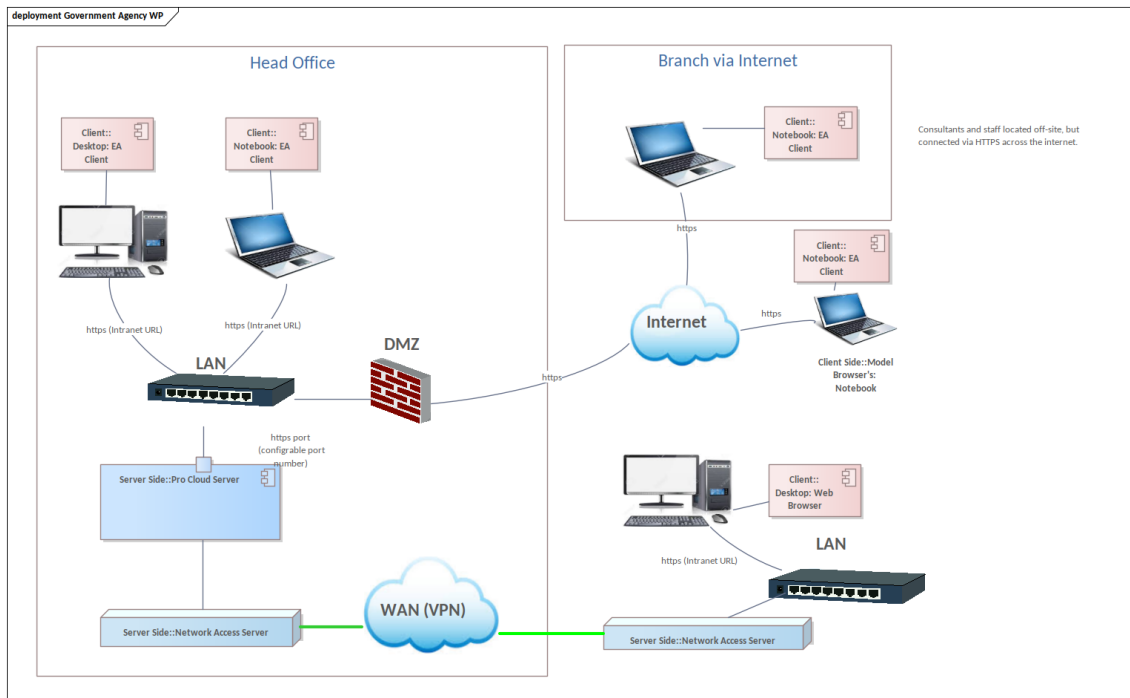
deployment Government Agency WP

Head Office

Client:: Desktop: EA Client

Client:: Notebook: EA Client

https (Intranet URL)

https (Intranet URL)

LAN

DMZ

https port (configrable port number)

Server Side::Pro Cloud Server

Server Side::Network Access Server

WAN (VPN)

Branch via Internet

Client:: Notebook: EA Client

Consultants and staff located off-site, but connected via HTTPS across the internet.

https

Client:: Notebook: EA Client

https

Internet

https

Client Side::Model Browser's: Notebook

Client:: Desktop: Web Browser

https (Intranet URL)

LAN

Server Side::Network Access Server